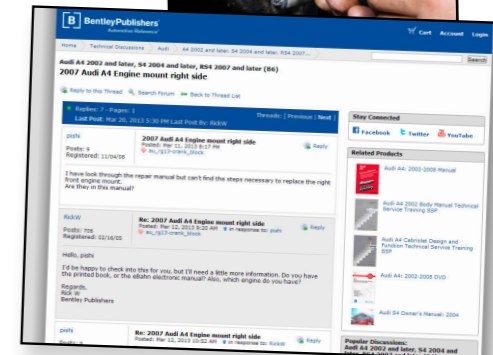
BentleyPublishers
Automotive Reference

Cart Account Login

Home | Technical Discussions | Audi | Audi A4 2002 and later, S4 2004 and later, RS4 2007...

Search

Audi A4 2002 and later, S4 2004 and later, RS4 2007 and later (B6)
2007 Audi A4 Engine mount right side

Reply to this Thread | Search Forum | Back to Thread List

Replies: 7 - Pages: 1
Last Post: Mar 20, 2013 5:38 PM Last Post By: RickW

Threads: [ Previous | Next ]

pishi
Posts: 4
Registered: 11/04/08

2007 Audi A4 Engine mount right side
Posted: Mar 11, 2013 8:17 PM
eu_rg13-crank_block

Reply

I have look through the repair manual but can't find the steps necessary to replace the right front engine mount.
Are they in this manual?

RickW
Posts: 706
Registered: 03/16/05

Re: 2007 Audi A4 Engine mount right side
Posted: Mar 12, 2013 9:20 AM in response to: pishi
eu_rg13-crank_block

Reply

Hello, pishi

I'd be happy to check into this for you, but I'll need a little more information. Do you have the printed book, or the eBahn electronic manual? Also, which engine do you have?

Regards,
Rick W.
Bentley Publishers

pishi

Re: 2007 Audi A4 Engine mount right side
Posted: Mar 12, 2013 10:52 AM in response to: RickW

Reply

Stay Connected
Facebook | Twitter | YouTube

Related Products
Audi A4: 2002-2008 Manual
Audi A4 2002 Body Manual Technical Service Training SSP
Audi A4 Cabriolet Design and Function Technical Service Training SSP
Audi A4 2002-2008 DVD
Audi S4 Owner's Manual: 2004

Popular Discussions:
Audi A4 2002 and later, S4 2004 and later, RS4 2007 and later